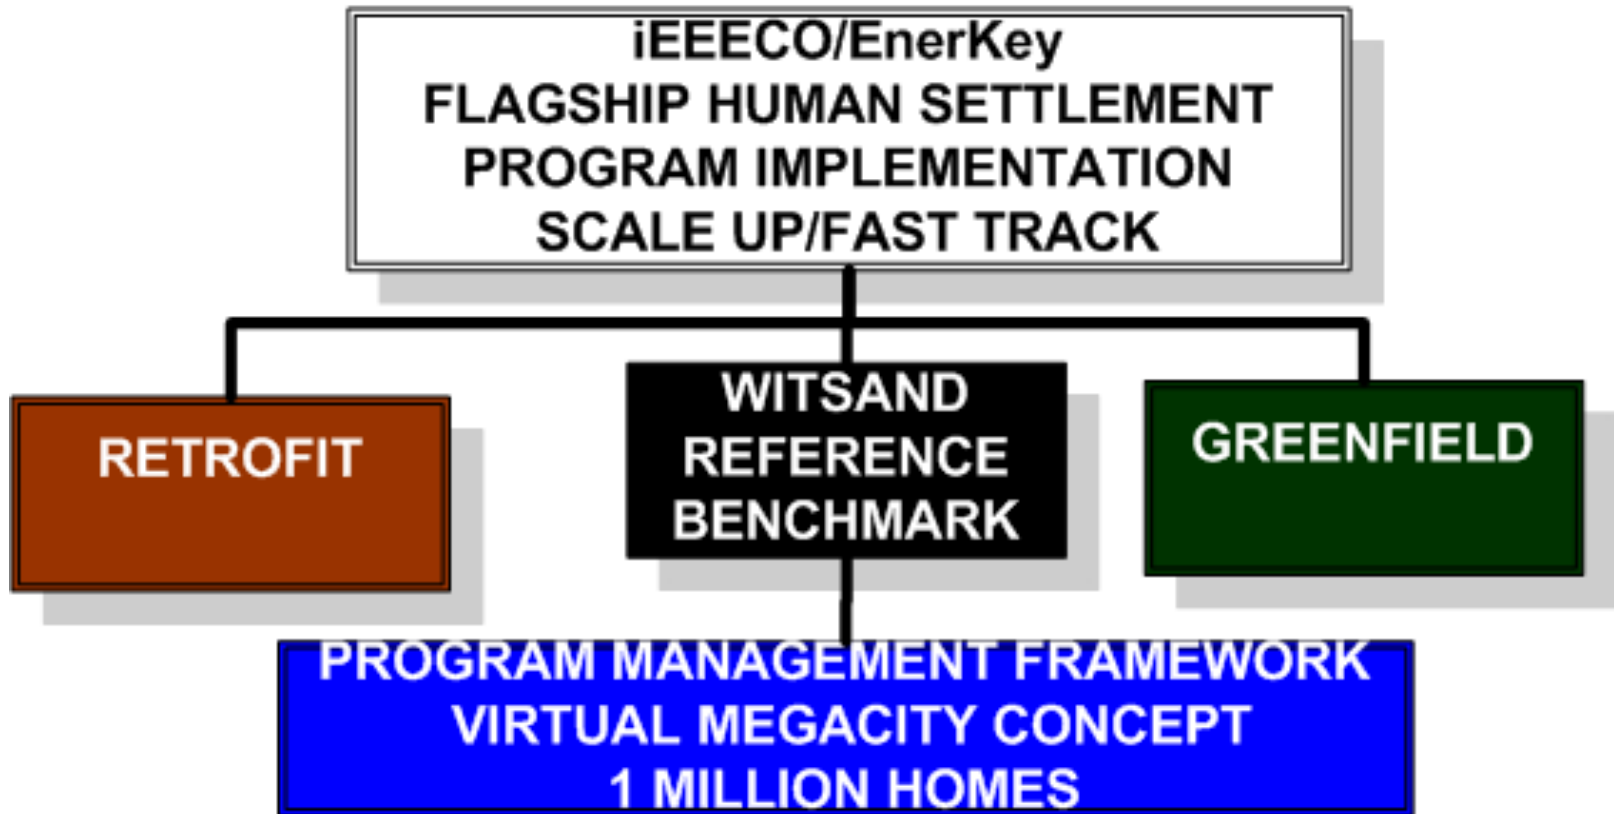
iEEECO/EnerKey
FLAGSHIP HUMAN SETTLEMENT
PROGRAM IMPLEMENTATION
SCALE UP/FAST TRACK

RETROFIT

WITSAND
REFERENCE
BENCHMARK

GREENFIELD

PROGRAM MANAGEMENT FRAMEWORK
VIRTUAL MEGACITY CONCEPT
1 MILLION HOMES